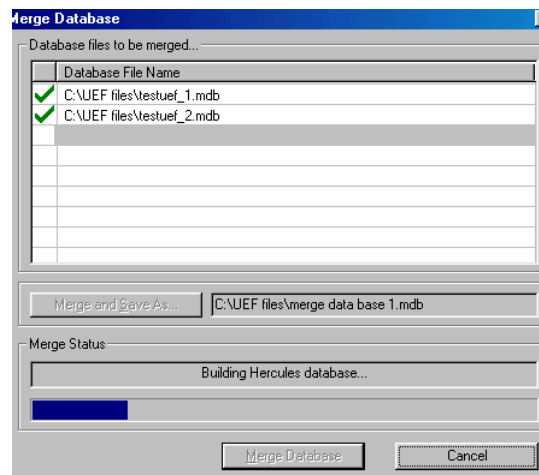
Merge Database

Database files to be merged...

| | Database File Name |
|---|---|
| ✓ | C:\UEF files\testuef_1.mdb |
| ✓ | C:\UEF files\testuef_2.mdb |

Merge and Save As... C:\UEF files\merge data base 1.mdb

Merge Status

Building Hercules database...

Merge Database Cancel